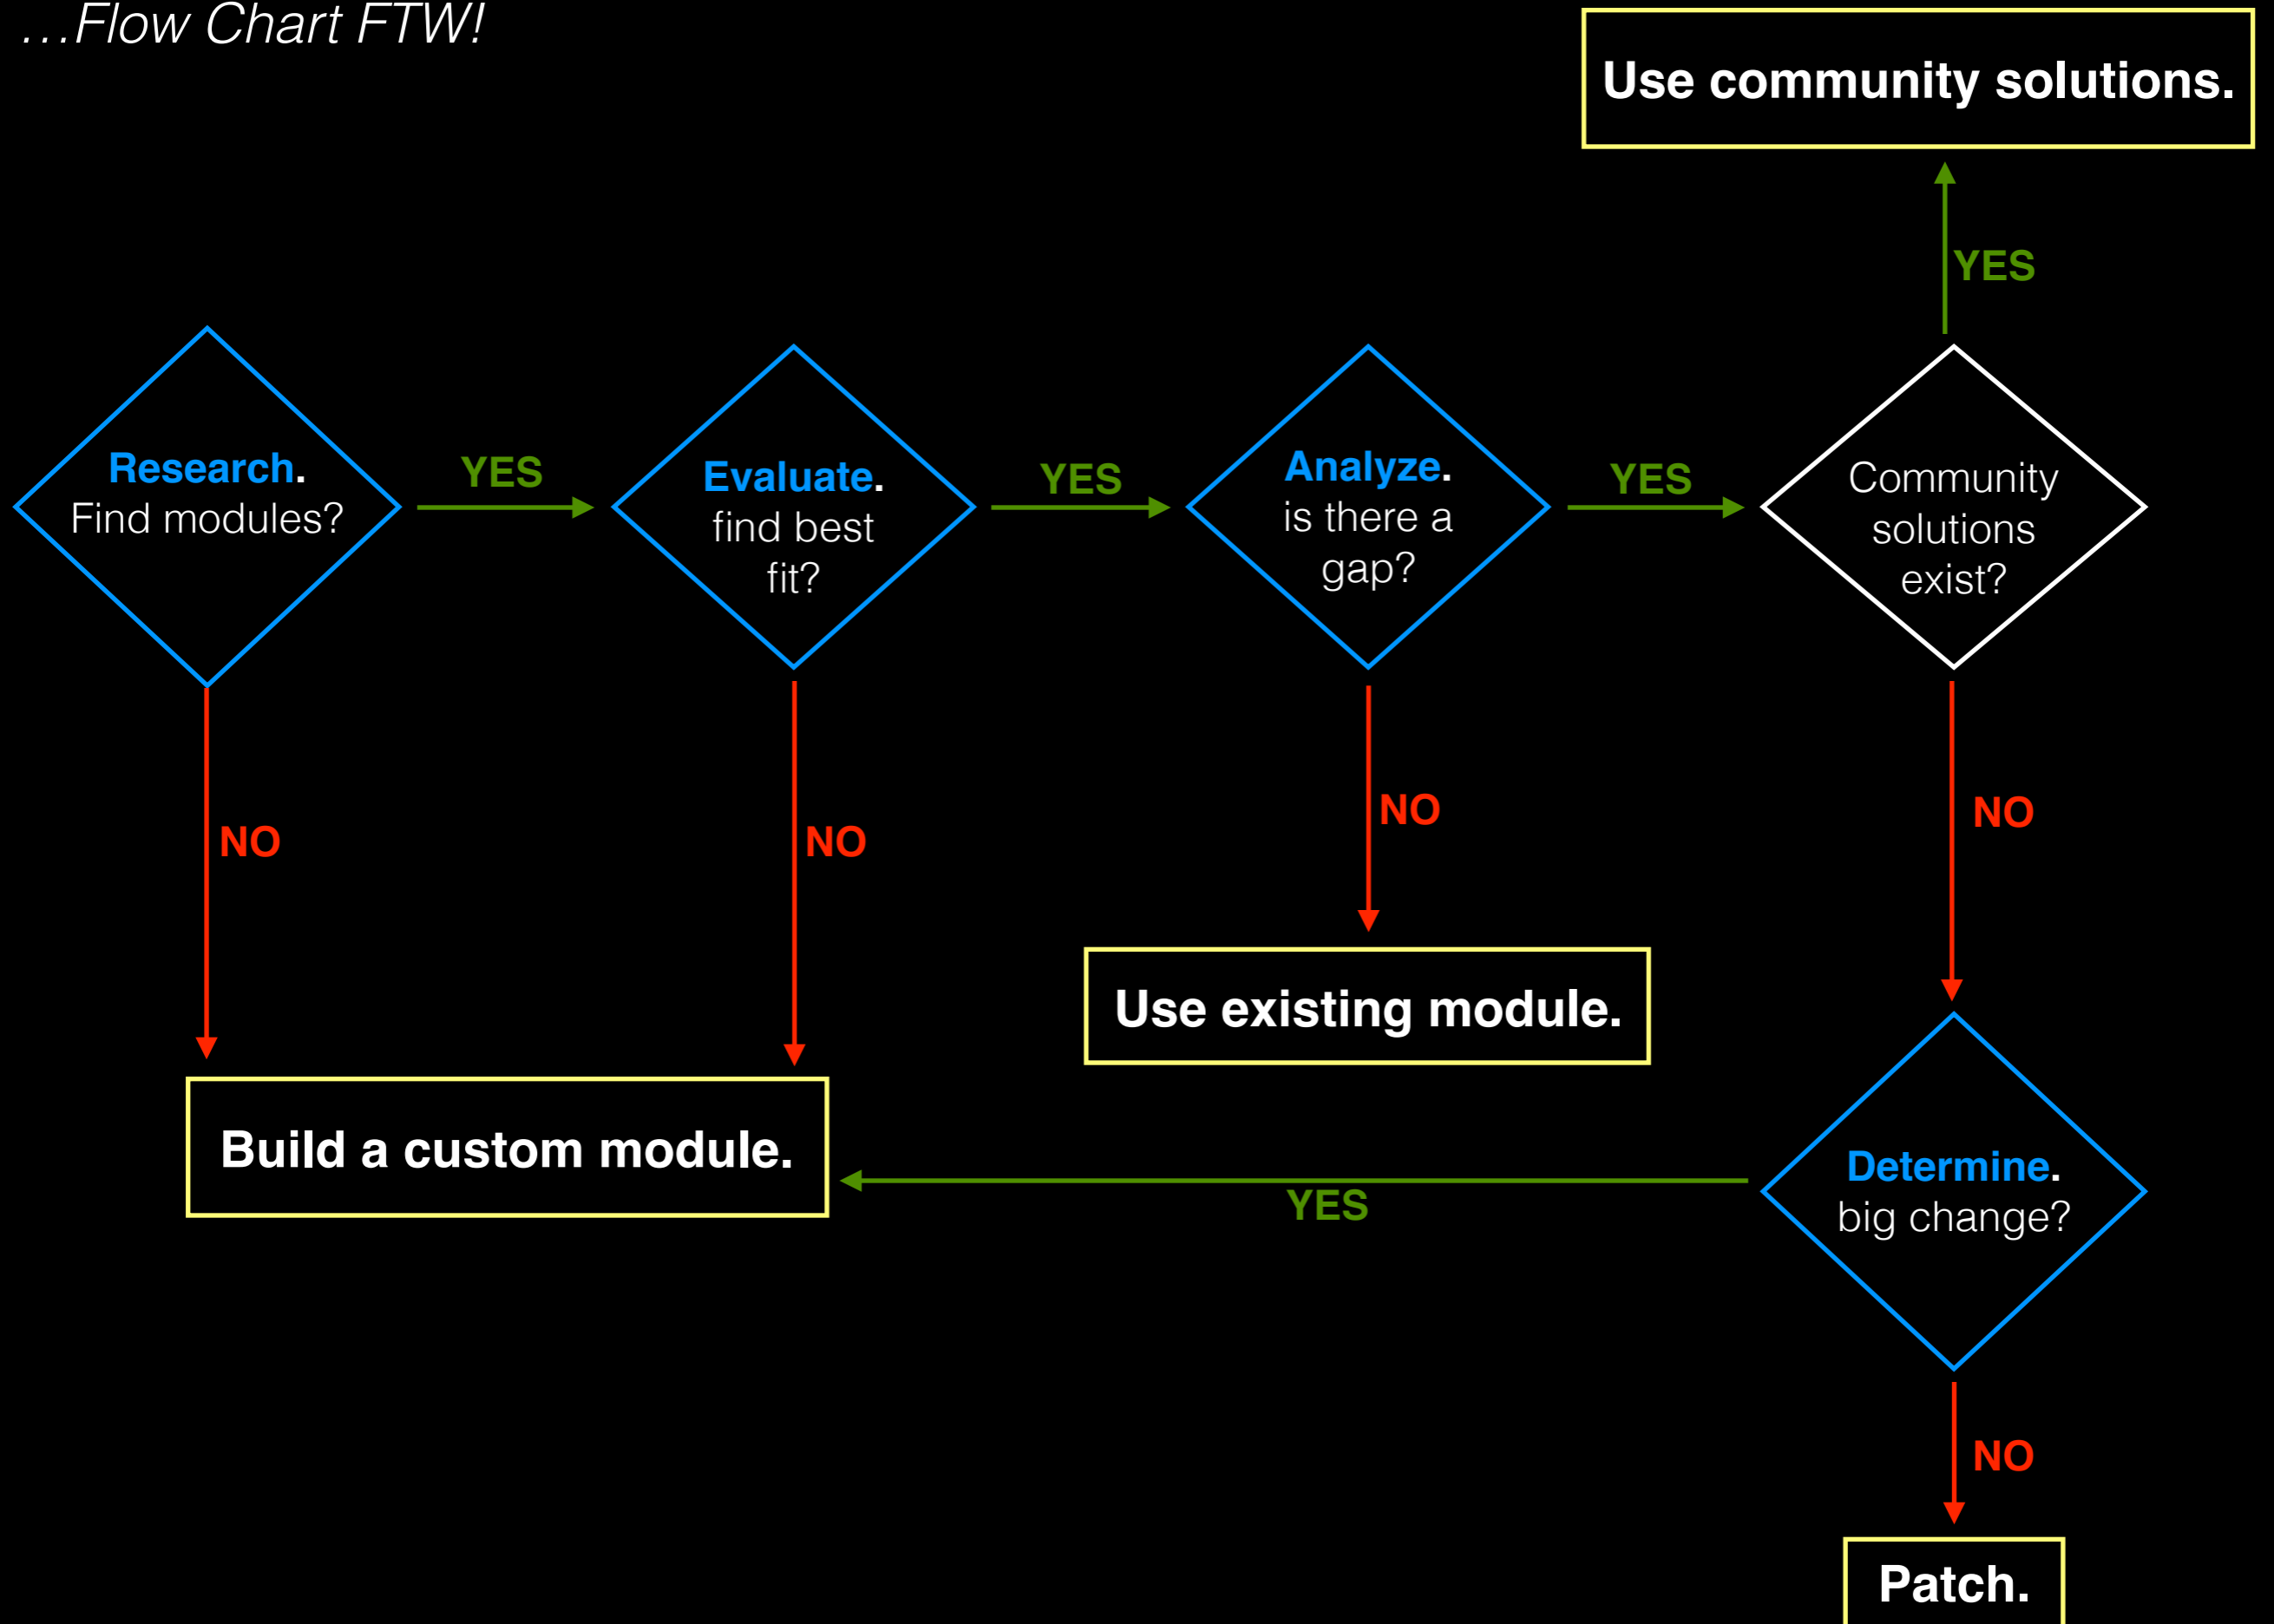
…Flow Chart FTW!

Use community solutions.

YES

Research.
Find modules?

YES

Evaluate.
find best fit?

YES

Analyze.
is there a gap?

YES

Community solutions exist?

NO

NO

NO

NO

Use existing module.

Build a custom module.

YES

Determine.
big change?

NO

Patch.